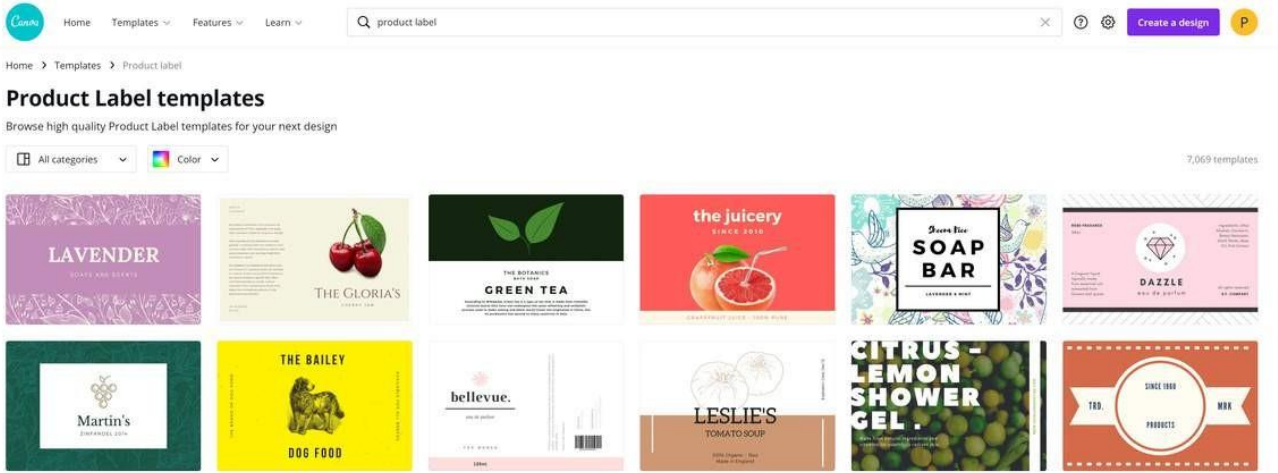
Canva Home Templates Features Learn

product label

Create a design P

Home > Templates > Product label

Product Label templates

Browse high quality Product Label templates for your next design

All categories Color

7,069 templates

LAVENDER
SOAPS AND SCENTS

THE GLORIA'S

THE BOTANICS
GREEN TEA

the juicery
SINCE 2018
GRAPEFRUIT JUICE · 100% PURE

SOAP BAR
LAVENDER & MINT

DAZZLE
eau de parfum

Martin's
ZINFANDEL 2014

THE BAILEY
DOG FOOD

bellevue.

LESLIE'S
TOMATO SOUP

CITRUS - LEMON SHOWER GEL .

SINCE 1960
TRD. MRK
PRODUCTS